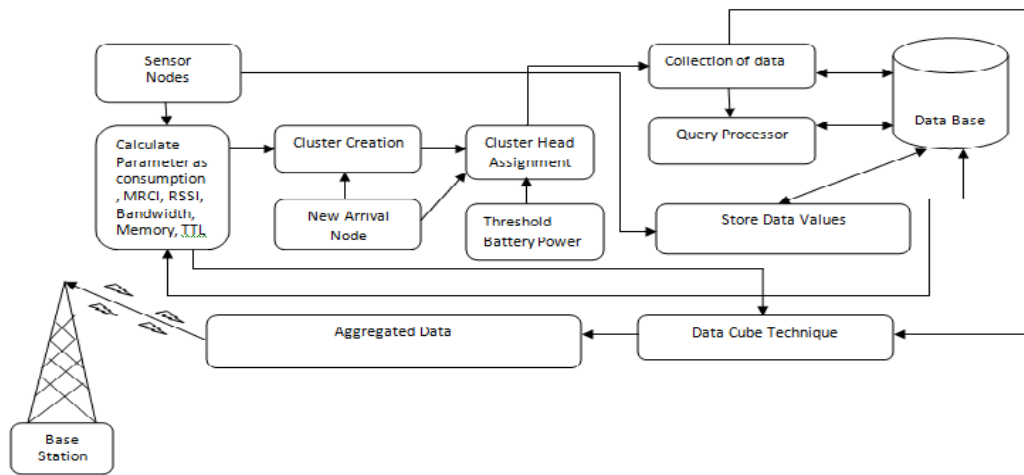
Sensor Nodes

Calculate Parameter as consumption , MRCI, RSSI, Bandwidth, Memory, TTL

Cluster Creation

New Arrival Node

Cluster Head Assignment

Threshold Battery Power

Collection of data

Query Processor

Data Base

Store Data Values

Aggregated Data

Data Cube Technique

Base Station